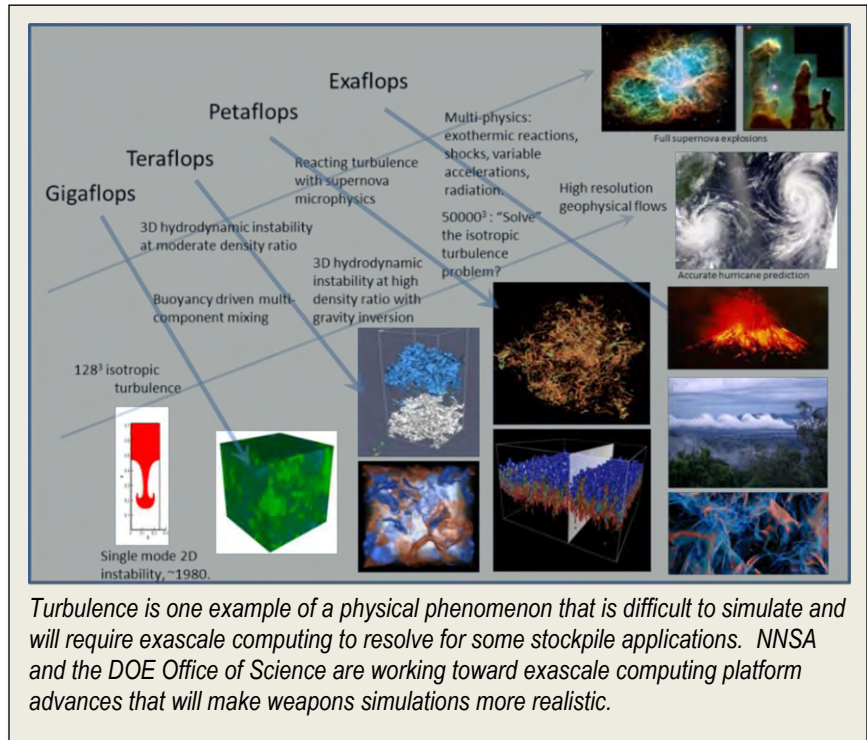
Exaflops

Petaflops

Teraflops

Gigaflops

Multi-physics: exothermic reactions, shocks, variable accelerations, radiation.

Full supernova explosions

Reacting turbulence with supernova microphysics

High resolution geophysical flows

3D hydrodynamic instability at moderate density ratio

$50000^3$ : "Solve" the isotropic turbulence problem?

Accurate hurricane prediction

3D hydrodynamic instability at high density ratio with gravity inversion

Buoyancy driven multi-component mixing

$128^3$ isotropic turbulence

Single mode 2D instability, ~1980.

*Turbulence is one example of a physical phenomenon that is difficult to simulate and will require exascale computing to resolve for some stockpile applications. NNSA and the DOE Office of Science are working toward exascale computing platform advances that will make weapons simulations more realistic.*